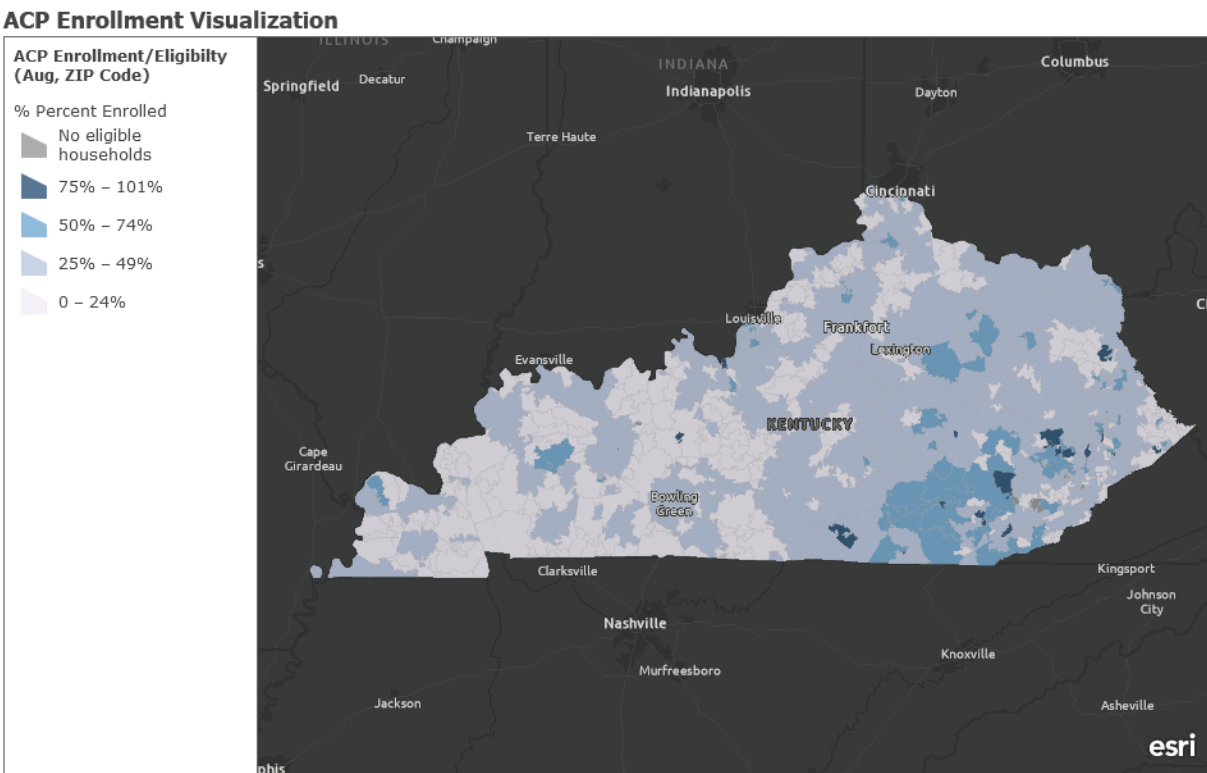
ACP Enrollment Visualization

ACP Enrollment/Eligibilty (Aug, ZIP Code)

% Percent Enrolled

No eligible households

75% – 101%

50% – 74%

25% – 49%

0 – 24%

ILLINOIS
Champaign
INDIANA
Columbus
Springfield
Decatur
Indianapolis
Dayton
Terre Haute
Cincinnati
Louisville
Frankfort
Lexington
Evansville
KENTUCKY
Cape Girardeau
Bowling Green
Clarksville
Kingsport
Johnson City
Nashville
Murfreesboro
Knoxville
Jackson
Asheville
phis
esri